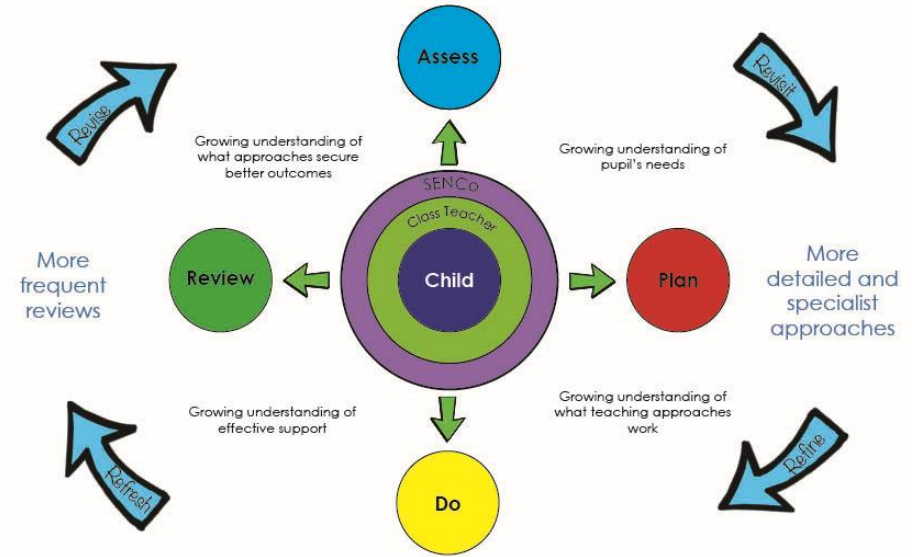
Assess

Revise

Revisit

Growing understanding of what approaches secure better outcomes

Growing understanding of pupil's needs

SENCo

Class Teacher

Child

More frequent reviews

Review

Plan

More detailed and specialist approaches

Growing understanding of effective support

Growing understanding of what teaching approaches work

Refresh

Refine

Do